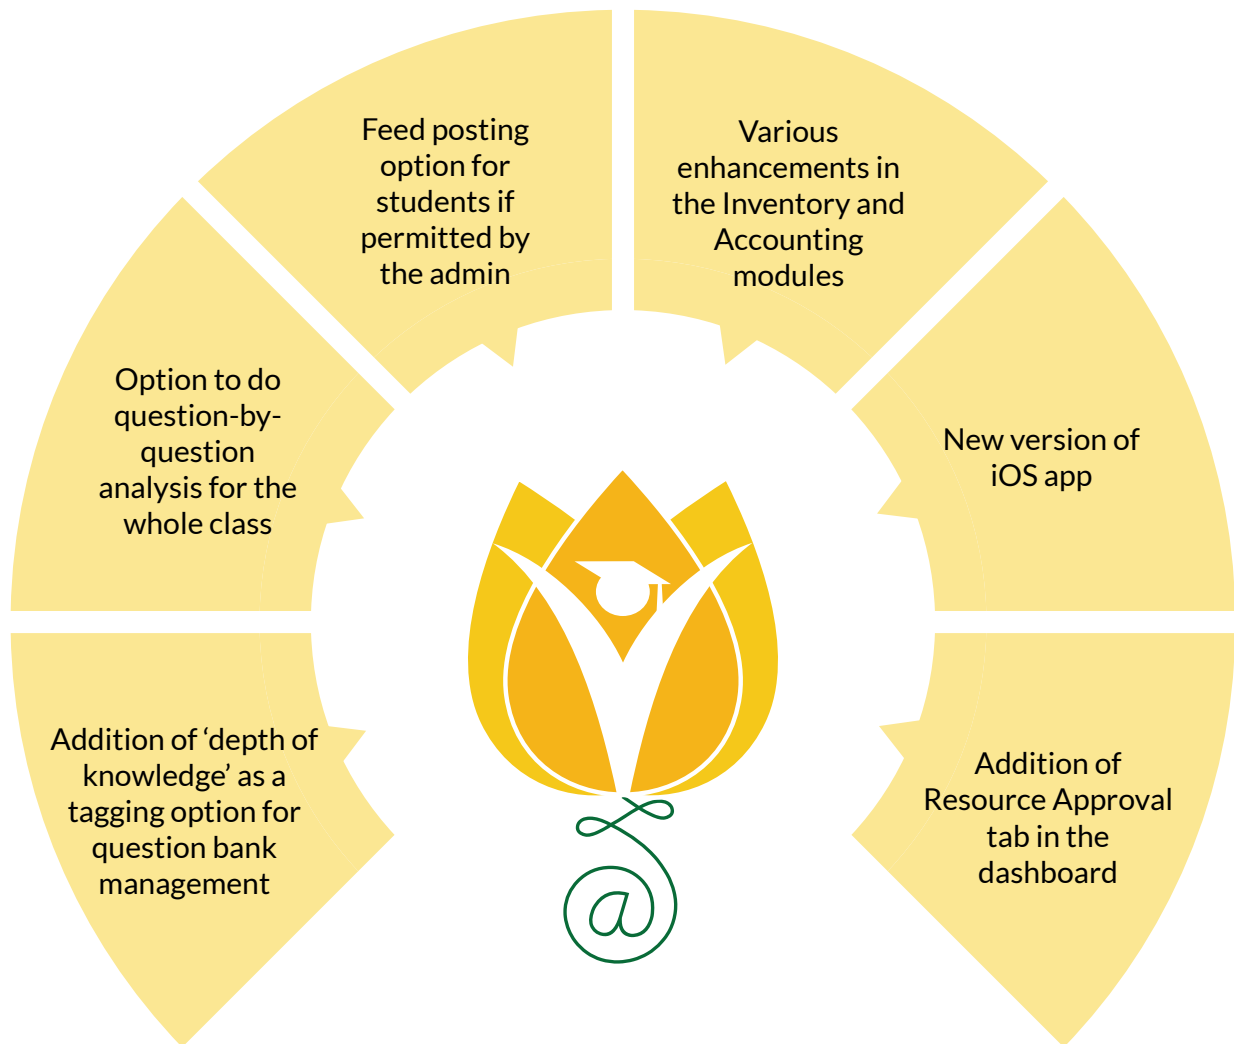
Feed posting option for students if permitted by the admin

Various enhancements in the Inventory and Accounting modules

Option to do question-by-question analysis for the whole class

New version of iOS app

Addition of ‘depth of knowledge’ as a tagging option for question bank management

Addition of Resource Approval tab in the dashboard